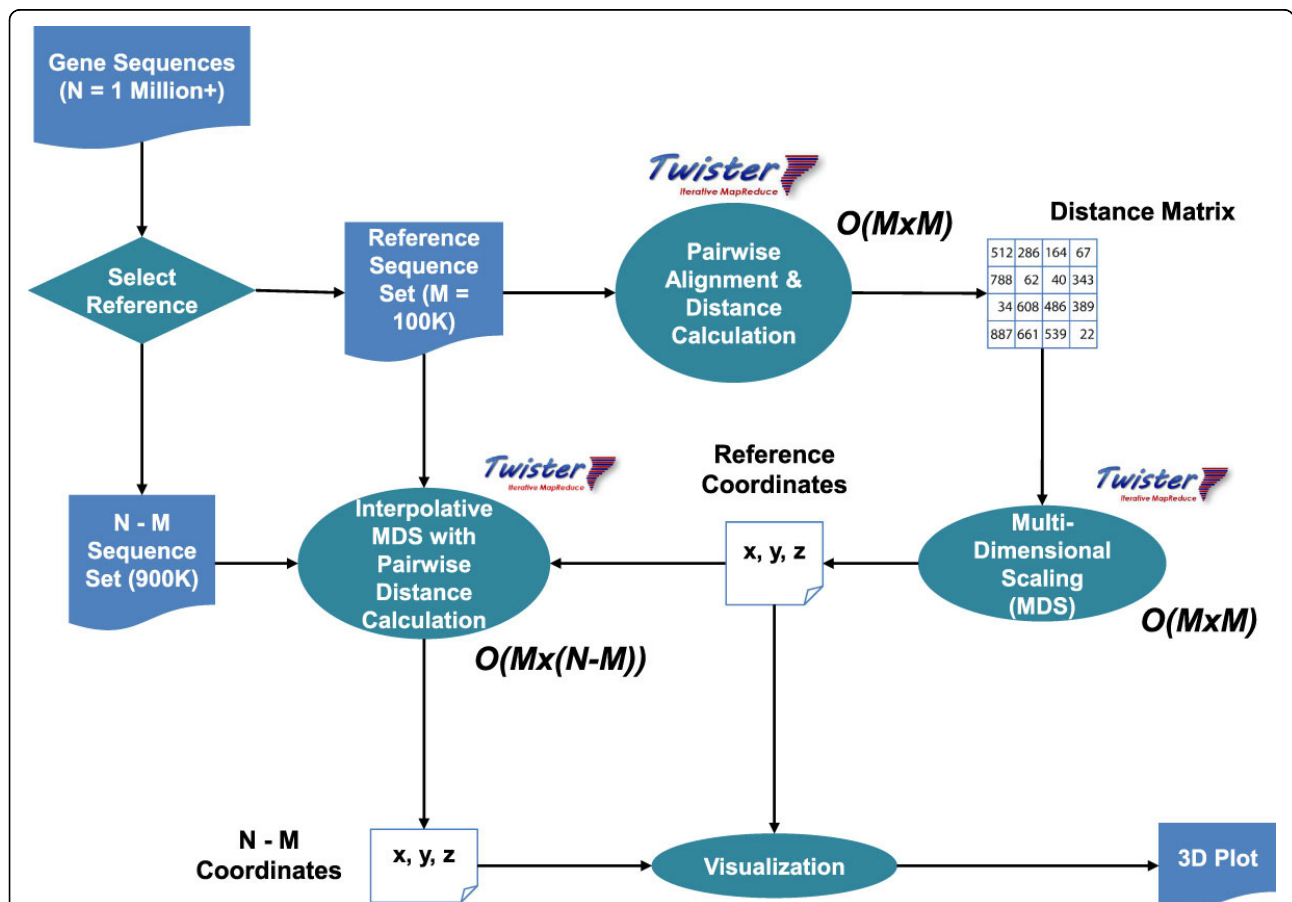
Gene Sequences (N = 1 Million+)

Select Reference

Reference Sequence Set (M = 100K)

Twister
Iterative MapReduce

Pairwise Alignment & Distance Calculation

O(MxM)

Distance Matrix

| 512 | 286 | 164 | 67 |
|---|---|---|---|
| 788 | 62 | 40 | 343 |
| 34 | 608 | 486 | 389 |
| 887 | 661 | 539 | 22 |

N - M Sequence Set (900K)

Twister
Iterative MapReduce

Interpolative MDS with Pairwise Distance Calculation

O(Mx(N-M))

Reference Coordinates

x, y, z

Twister
Iterative MapReduce

Multi-Dimensional Scaling (MDS)

O(MxM)

N - M Coordinates

x, y, z

Visualization

3D Plot